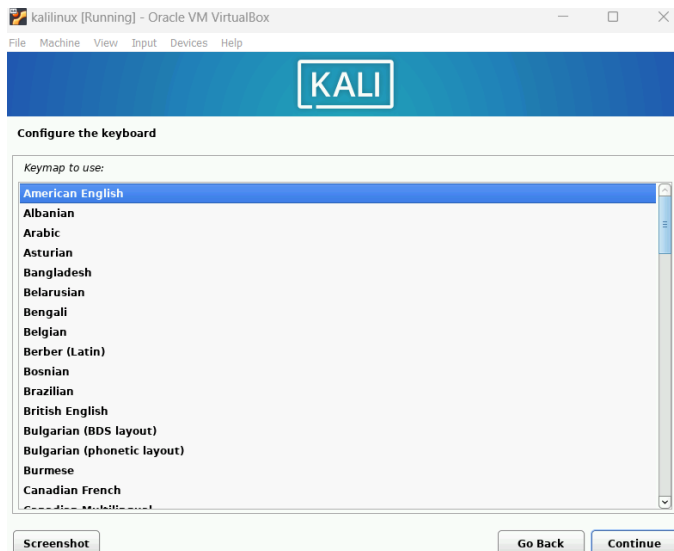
kalilinux [Running] - Oracle VM VirtualBox

File Machine View Input Devices Help

KALI

Configure the keyboard

Keymap to use:

American English
Albanian
Arabic
Asturian
Bangladesh
Belarusian
Bengali
Belgian
Berber (Latin)
Bosnian
Brazilian
British English
Bulgarian (BDS layout)
Bulgarian (phonetic layout)
Burmese
Canadian French
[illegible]

Screenshot

Go Back

Continue